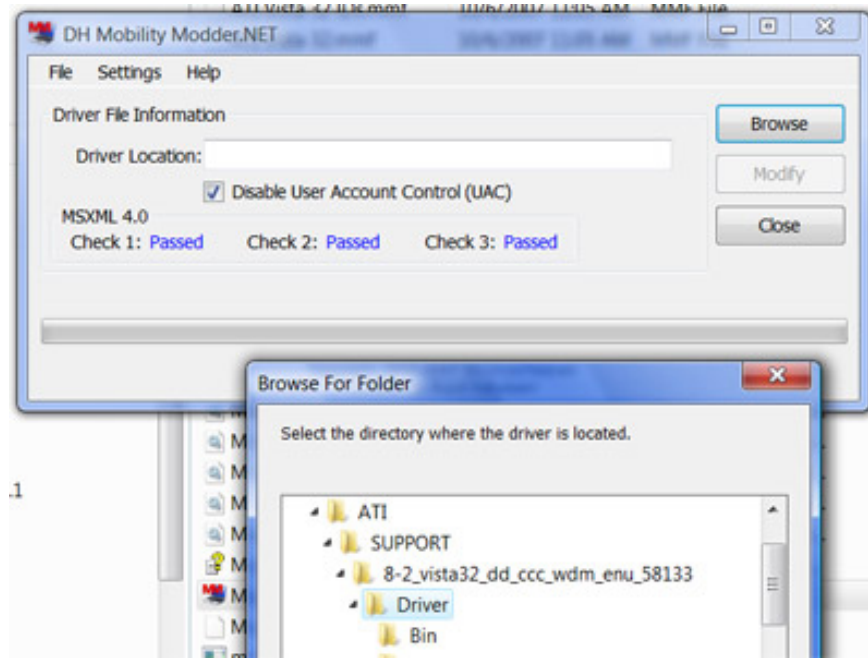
DH Mobility Modder.NET

File Settings Help

Driver File Information

Driver Location:

Disable User Account Control (UAC)

MSXML 4.0

Check 1: Passed Check 2: Passed Check 3: Passed

Browse

Modify

Close

Browse For Folder

Select the directory where the driver is located.

ATI

SUPPORT

8-2_vista32_dd_ccc_wdm_enu_58133

Driver

Bin

M
M
M
M
M
M
M

.1